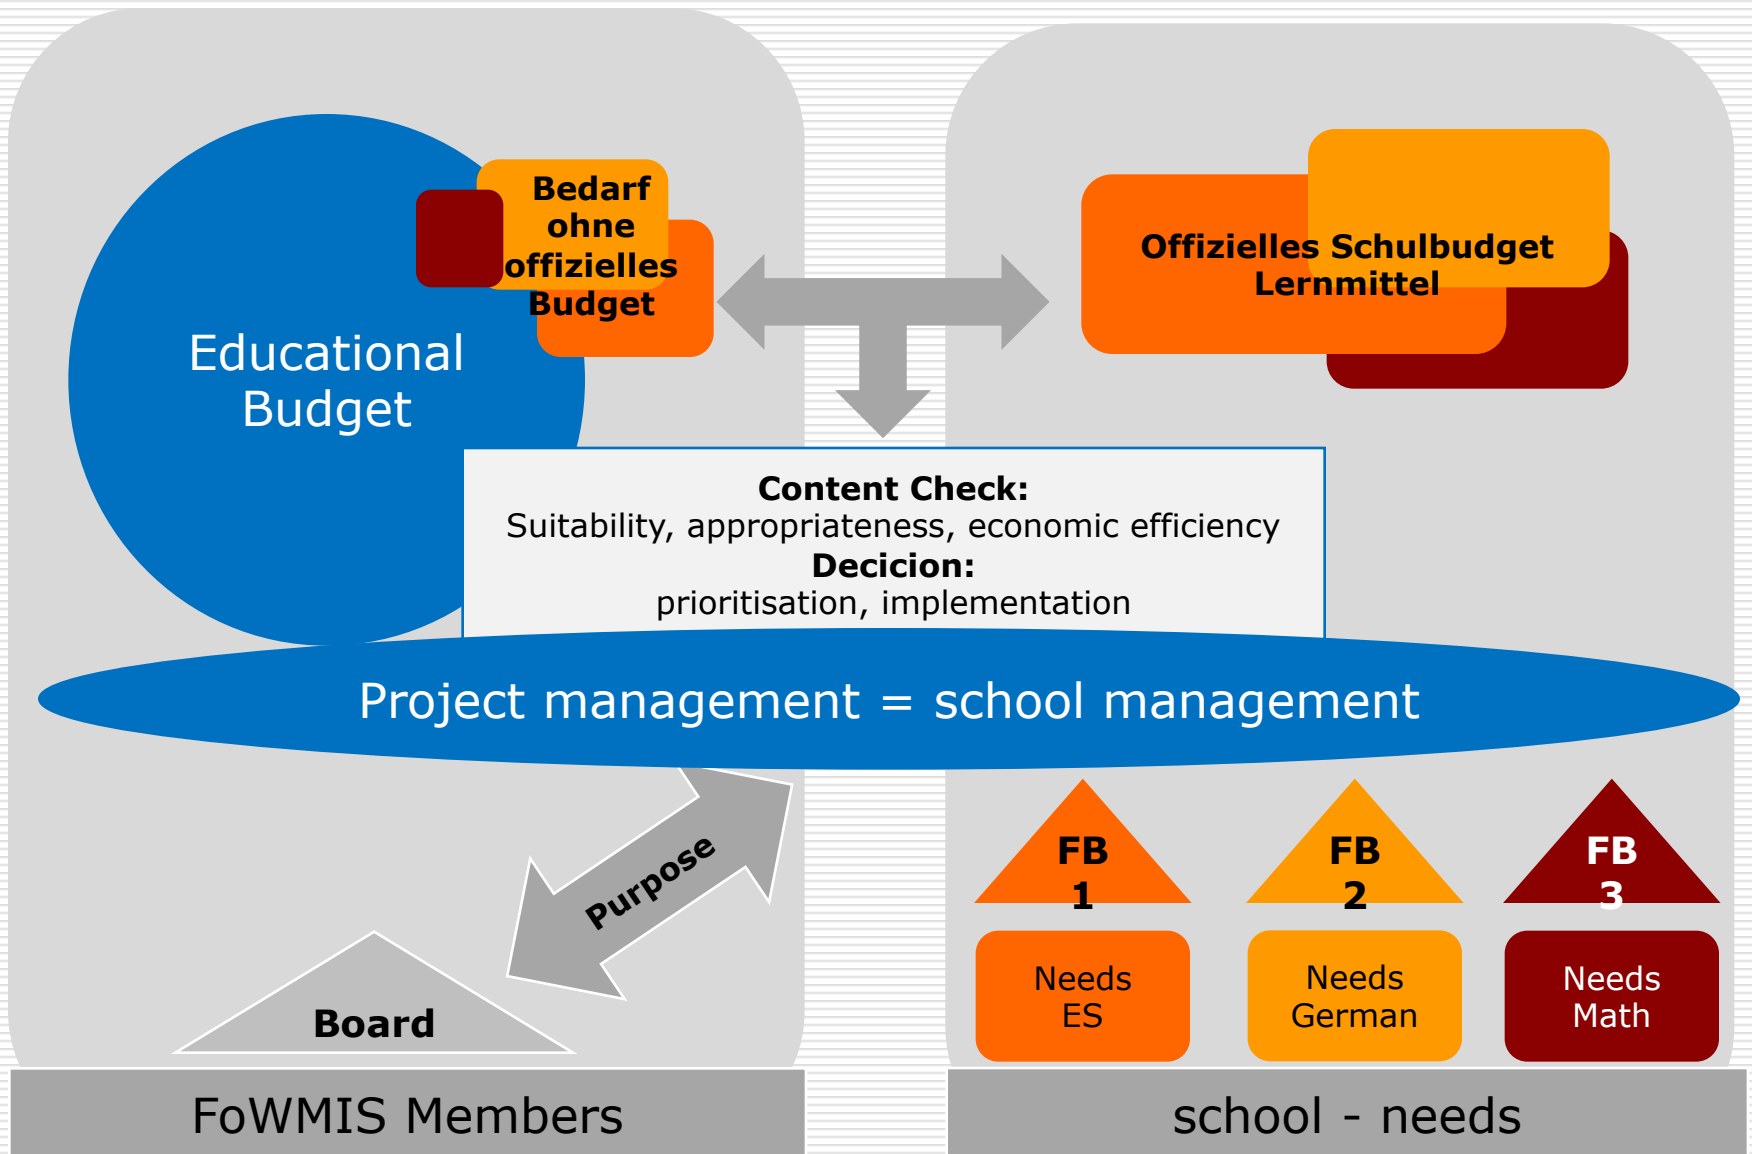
Educational Budget

Bedarf ohne offizielles Budget

Offizielles Schulbudget Lernmittel

**Content Check:**
Suitability, appropriateness, economic efficiency
**Decicion:**
prioritisation, implementation

Project management = school management

Purpose

Board

FB 1

FB 2

FB 3

Needs ES

Needs German

Needs Math

FoWMIS Members

school - needs